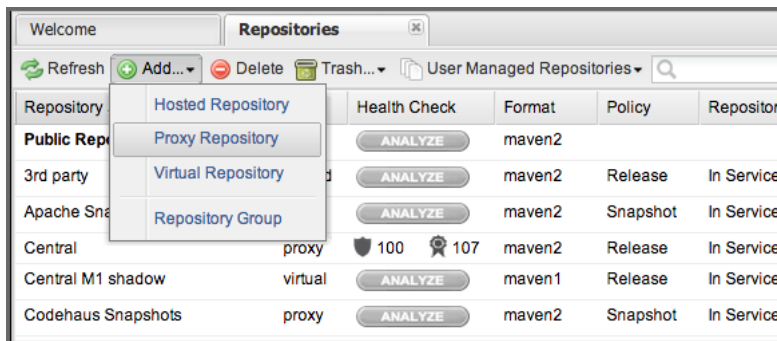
Welcome | Repositories

Refresh | Add... | Delete | Trash... | User Managed Repositories

Hosted Repository
Proxy Repository
Virtual Repository
Repository Group

| Repository | | Health Check | Format | Policy | Repositor |
|---|---|---|---|---|---|
| Public Repo | | ANALYZE | maven2 | | |
| 3rd party | d | ANALYZE | maven2 | Release | In Service |
| Apache Sna | | ANALYZE | maven2 | Snapshot | In Service |
| Central | proxy | 100 107 | maven2 | Release | In Service |
| Central M1 shadow | virtual | ANALYZE | maven1 | Release | In Service |
| Codehaus Snapshots | proxy | ANALYZE | maven2 | Snapshot | In Service |